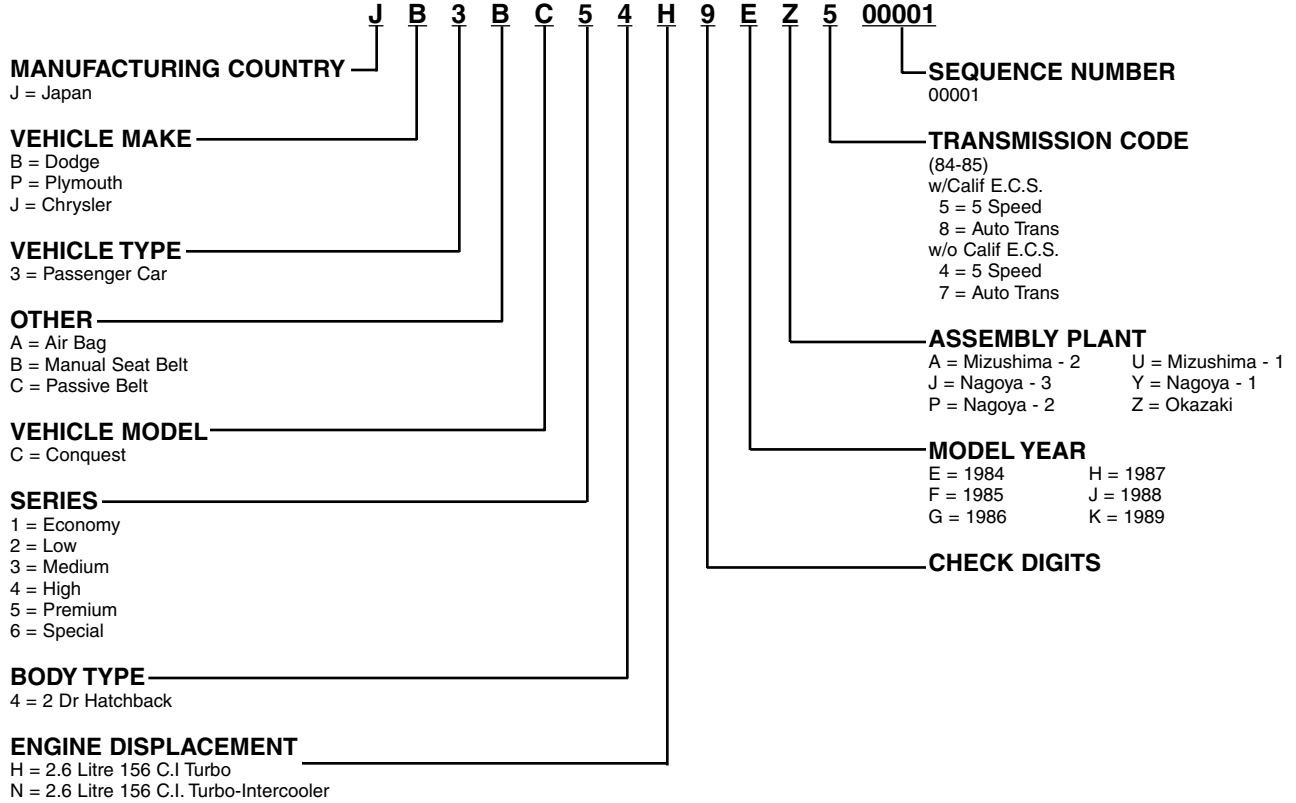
J B 3 B C 5 4 H 9 E Z 5 00001

MANUFACTURING COUNTRY
J = Japan

VEHICLE MAKE
B = Dodge
P = Plymouth
J = Chrysler

VEHICLE TYPE
3 = Passenger Car

OTHER
A = Air Bag
B = Manual Seat Belt
C = Passive Belt

VEHICLE MODEL
C = Conquest

SERIES
1 = Economy
2 = Low
3 = Medium
4 = High
5 = Premium
6 = Special

BODY TYPE
4 = 2 Dr Hatchback

ENGINE DISPLACEMENT
H = 2.6 Litre 156 C.I Turbo
N = 2.6 Litre 156 C.I. Turbo-Intercooler

SEQUENCE NUMBER
00001

TRANSMISSION CODE
(84-85)
w/Calif E.C.S.
5 = 5 Speed
8 = Auto Trans
w/o Calif E.C.S.
4 = 5 Speed
7 = Auto Trans

ASSEMBLY PLANT
A = Mizushima - 2 U = Mizushima - 1
J = Nagoya - 3 Y = Nagoya - 1
P = Nagoya - 2 Z = Okazaki

MODEL YEAR
E = 1984 H = 1987
F = 1985 J = 1988
G = 1986 K = 1989

CHECK DIGITS